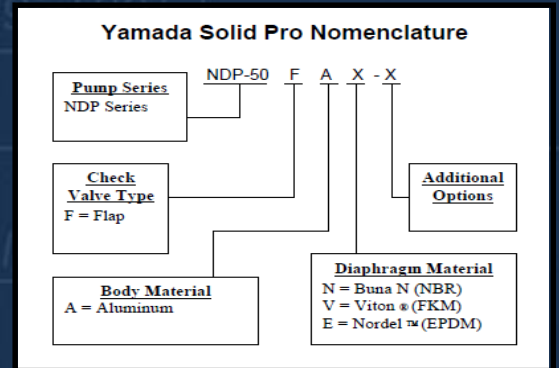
Yamada Solid Pro Nomenclature

NDP-50 F A X - X

Pump Series
NDP Series

Check Valve Type
F = Flap

Additional Options

Body Material
A = Aluminum

Diaphragm Material
N = Buna N (NBR)
V = Viton ® (FKM)
E = Nordel ™ (EPDM)